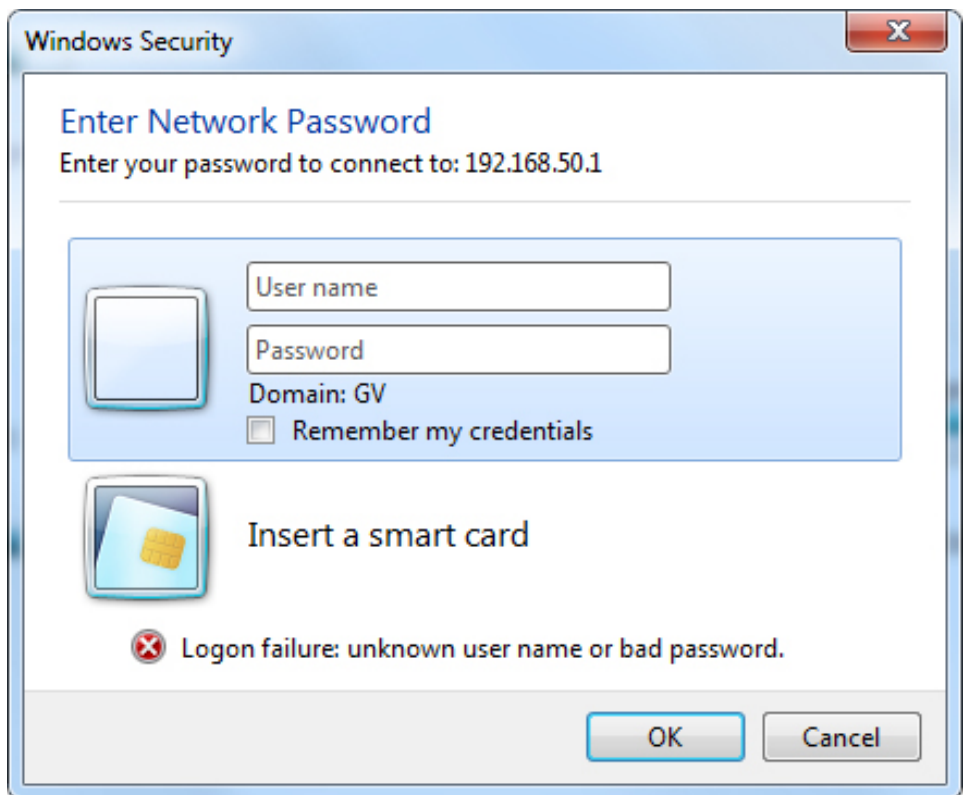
Windows Security

Enter Network Password
Enter your password to connect to: 192.168.50.1

User name
Password
Domain: GV
Remember my credentials

Insert a smart card

Logon failure: unknown user name or bad password.

OK
Cancel